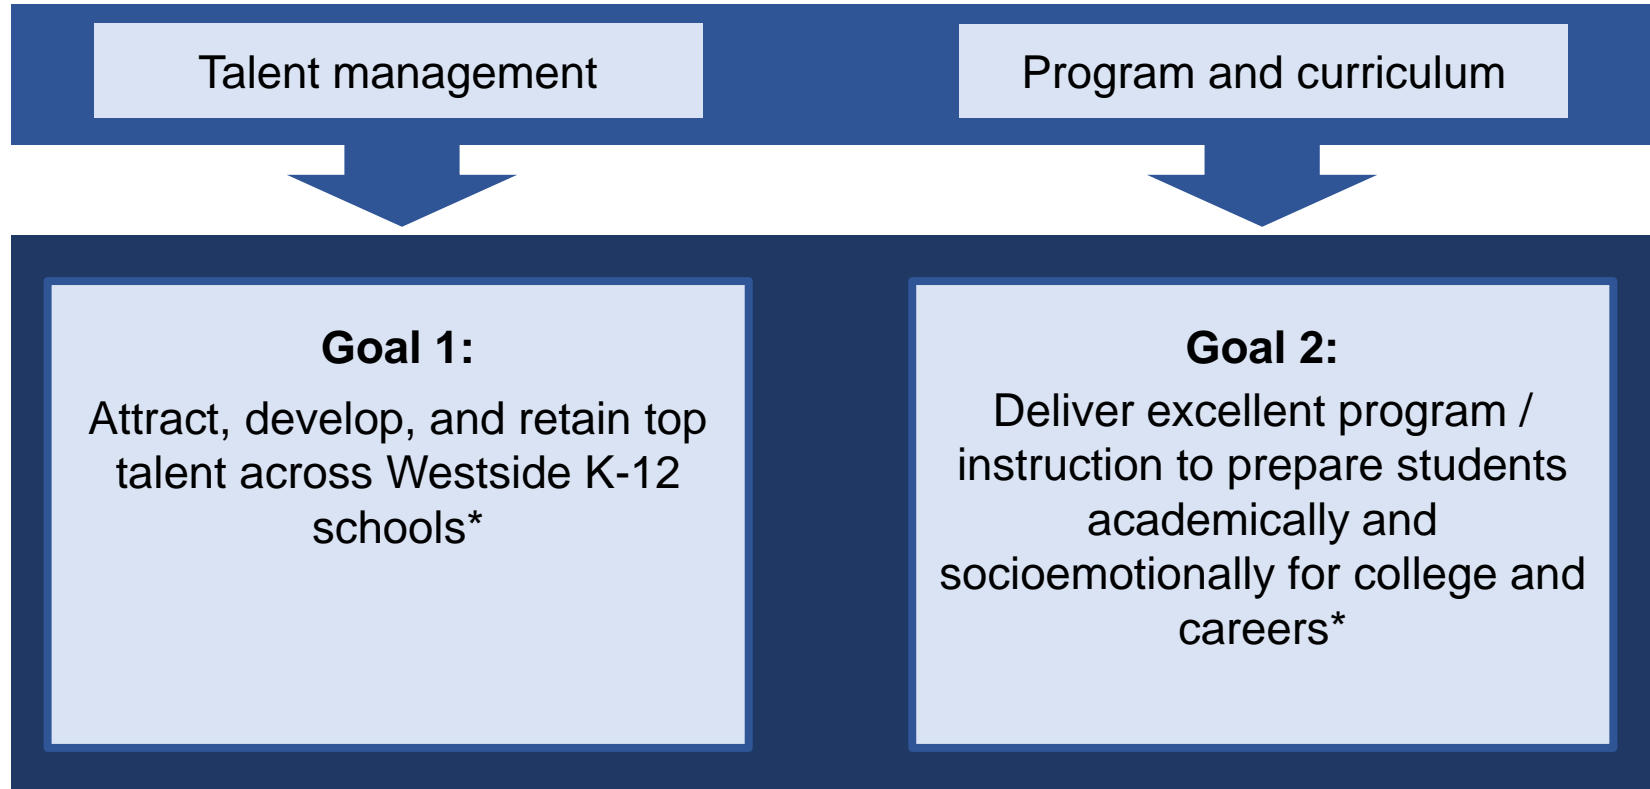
Talent management

Program and curriculum

**Goal 1:**
Attract, develop, and retain top talent across Westside K-12 schools*

**Goal 2:**
Deliver excellent program / instruction to prepare students academically and socioemotionally for college and careers*